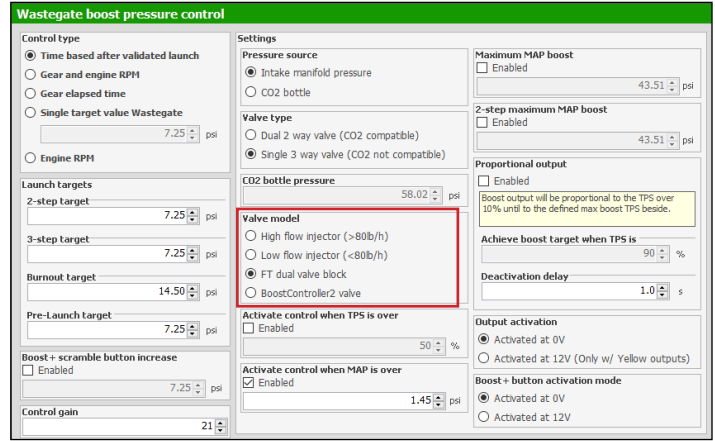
Wastegate boost pressure control

Control type
Time based after validated launch
Gear and engine RPM
Gear elapsed time
Single target value Wastegate
7.25 psi
Engine RPM

Launch targets
2-step target
7.25 psi
3-step target
7.25 psi
Burnout target
14.50 psi
Pre-Launch target
7.25 psi

Boost+ scramble button increase
Enabled
7.25 psi

Control gain
21

Settings
Pressure source
Intake manifold pressure
CO2 bottle

Valve type
Dual 2 way valve (CO2 compatible)
Single 3 way valve (CO2 not compatible)

CO2 bottle pressure
58.02 psi

Valve model
High flow injector (>80lb/h)
Low flow injector (<80lb/h)
FT dual valve block
BoostController2 valve

Activate control when TPS is over
Enabled
50 %

Activate control when MAP is over
Enabled
1.45 psi

Maximum MAP boost
Enabled
43.51 psi

2-step maximum MAP boost
Enabled
43.51 psi

Proportional output
Enabled
Boost output will be proportional to the TPS over 10% until to the defined max boost TPS beside.
Achieve boost target when TPS is
90 %
Deactivation delay
1.0 s

Output activation
Activated at 0V
Activated at 12V (Only w/ Yellow outputs)

Boost+ button activation mode
Activated at 0V
Activated at 12V